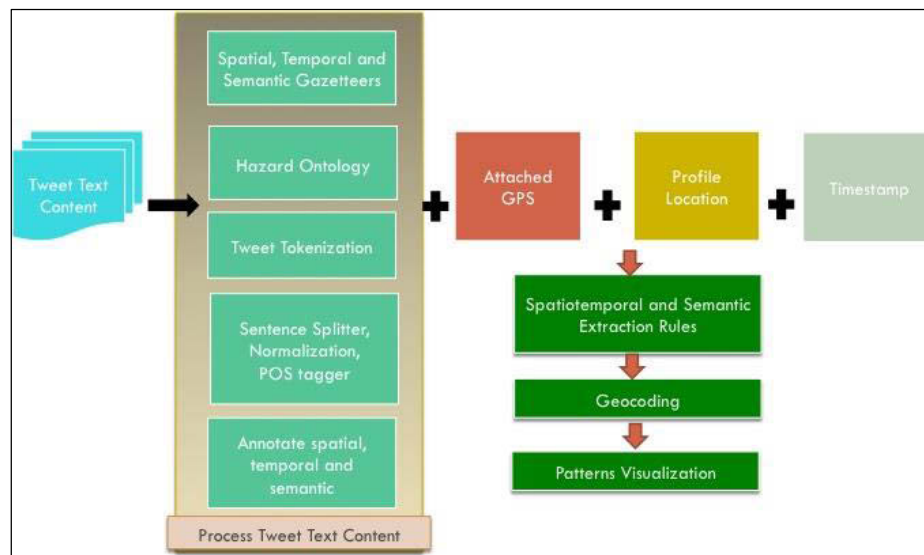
Tweet Text Content

Spatial, Temporal and Semantic Gazetteers

Hazard Ontology

Tweet Tokenization

Sentence Splitter, Normalization, POS tagger

Annotate spatial, temporal and semantic

Process Tweet Text Content

Attached GPS

Profile Location

Timestamp

Spatiotemporal and Semantic Extraction Rules

Geocoding

Patterns Visualization